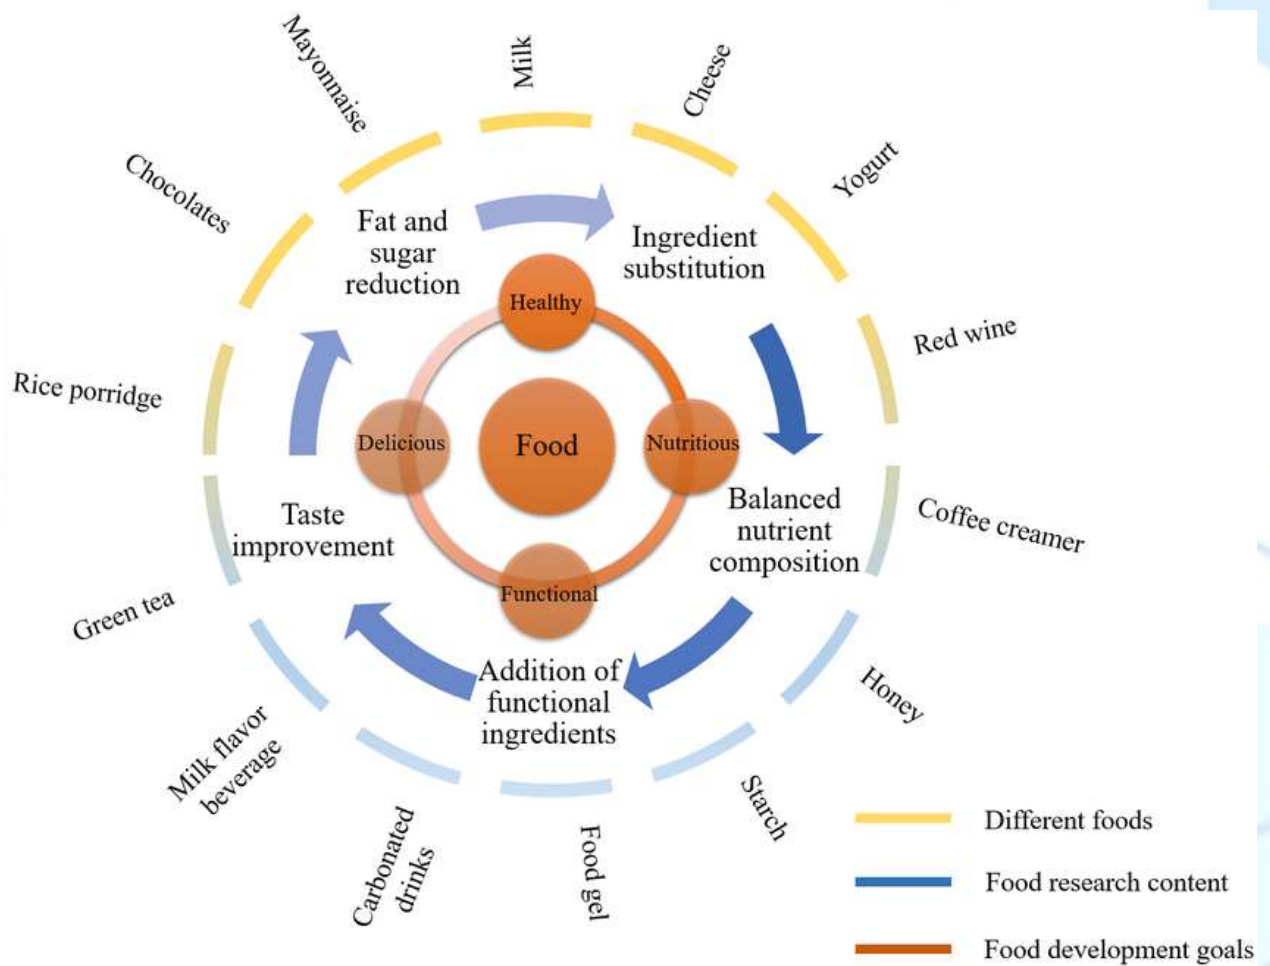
Mayonnaise

Milk

Cheese

Yogurt

Chocolates

Fat and sugar reduction

Ingredient substitution

Healthy

Red wine

Rice porridge

Delicious

Food

Nutritious

Taste improvement

Balanced nutrient composition

Coffee creamer

Functional

Green tea

Addition of functional ingredients

Honey

Milk flavor beverage

Carbonated drinks

Food gel

Starch

Different foods

Food research content

Food development goals